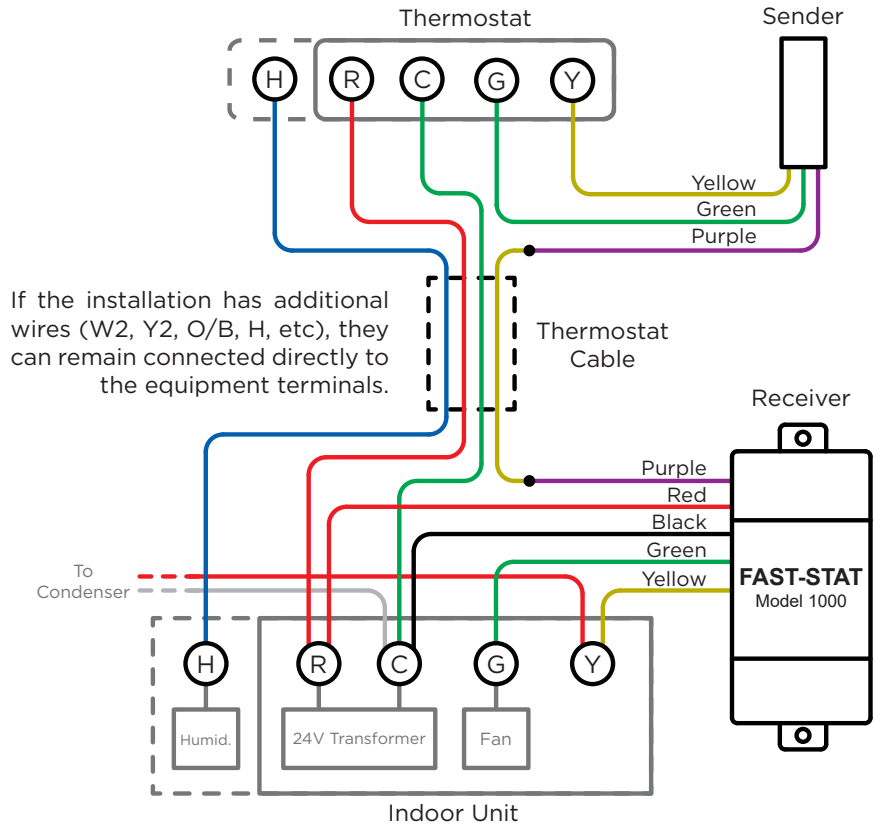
Thermostat

Sender

H R C G Y

Yellow
Green
Purple

If the installation has additional wires (W2, Y2, O/B, H, etc), they can remain connected directly to the equipment terminals.

Thermostat Cable

Receiver

Purple
Red
Black
Green
Yellow

FAST-STAT
Model 1000

To Condenser

H R C G Y

Humid.

24V Transformer

Fan

Indoor Unit